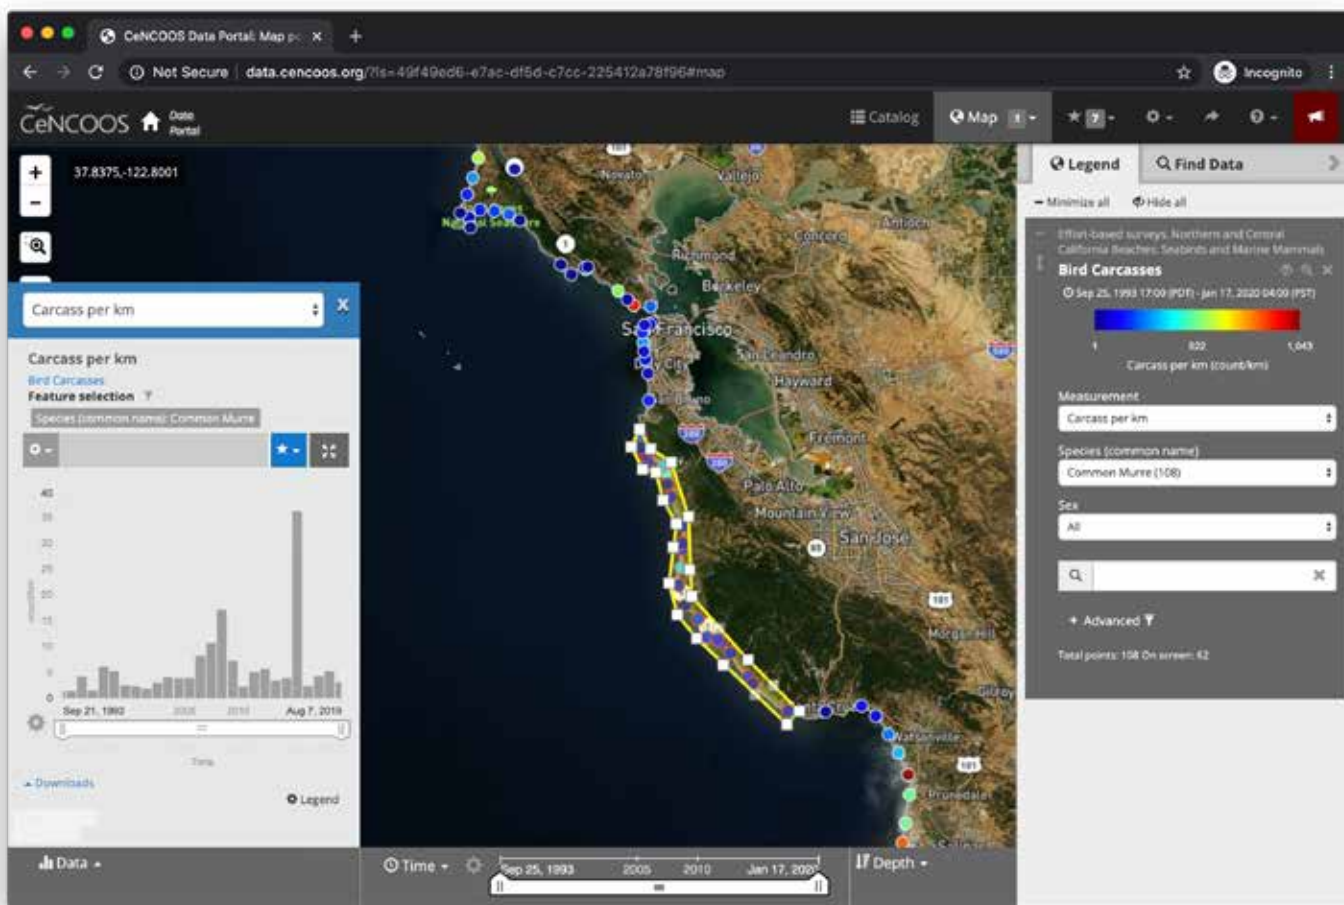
CeNCOOS Data Portal: Map p ×
Not Secure | data.cencoos.org/?ls=49f49ed6-e7ac-df5d-c7cc-225412a78f96#map
Incognito

CeNCOOS Data Portal
Catalog Map 1 ★ 7

37.8375,-122.8001

Carcass per km

Carcass per km
Bird Carcasses
Feature selection
Species (common name): Common Murre

40
35
30
25
20
15
10
5
0
Sep 21, 1993 2005 2010 Aug 7, 2019
Time
Downloads
Legend

Novato Vallejo Antioch Concord Richmond Berkeley San Francisco San Leandro Hayward Fremont Palo Alto Mountain View San Jose Morgan Hill Gilroy Watsonville

Legend Find Data
Minimize all Hide all
Effort-based surveys, Northern and Central California Beaches: Seabirds and Marine Mammals
Bird Carcasses
Sep 25, 1993 17:00 (PDT) - Jan 17, 2020 04:00 (PST)
1 522 1,043
Carcass per km (count/km)
Measurement
Carcass per km
Species (common name)
Common Murre (108)
Sex
All
Advanced
Total points: 108 On screen: 62

Data Time Sep 25, 1993 2005 2010 Jan 17, 2020 Depth